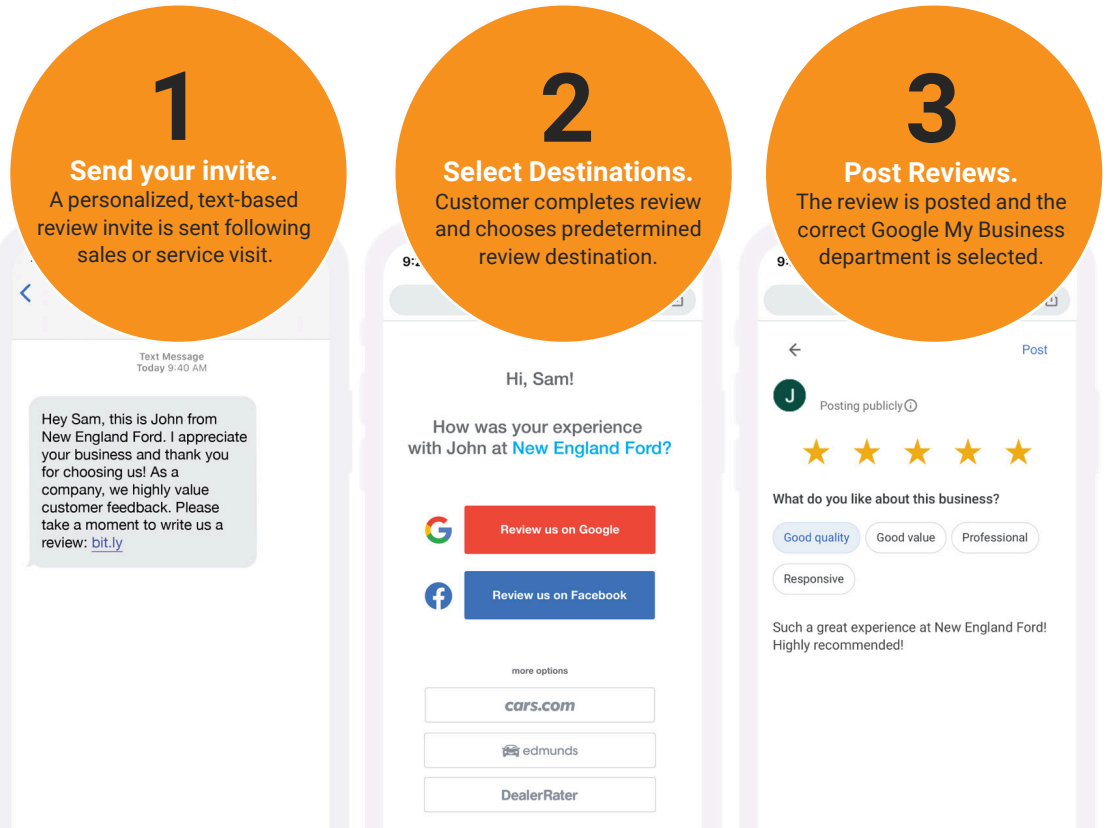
1

Send your invite.
A personalized, text-based review invite is sent following sales or service visit.

Text Message
Today 9:40 AM

Hey Sam, this is John from New England Ford. I appreciate your business and thank you for choosing us! As a company, we highly value customer feedback. Please take a moment to write us a review: bit.ly

2

Select Destinations.
Customer completes review and chooses predetermined review destination.

9:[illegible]

Hi, Sam!

How was your experience with John at New England Ford?

Review us on Google

Review us on Facebook

more options

cars.com

edmunds

DealerRater

3

Post Reviews.
The review is posted and the correct Google My Business department is selected.

9:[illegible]

Post

J

Posting publicly

What do you like about this business?

Good quality
Good value
Professional
Responsive

Such a great experience at New England Ford! Highly recommended!